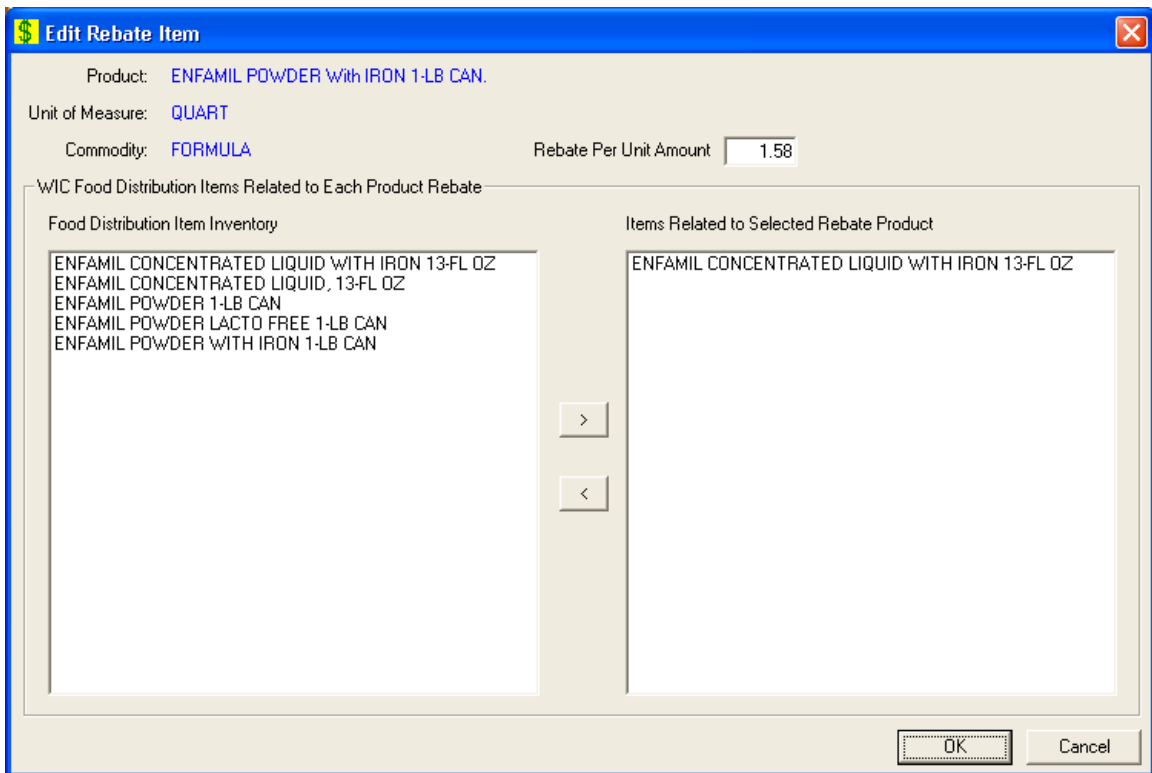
Edit Rebate Item

Product: ENFAMIL POWDER With IRON 1-LB CAN.

Unit of Measure: QUART

Commodity: FORMULA

Rebate Per Unit Amount 1.58

WIC Food Distribution Items Related to Each Product Rebate

Food Distribution Item Inventory

ENFAMIL CONCENTRATED LIQUID WITH IRON 13-FL OZ
ENFAMIL CONCENTRATED LIQUID, 13-FL OZ
ENFAMIL POWDER 1-LB CAN
ENFAMIL POWDER LACTO FREE 1-LB CAN
ENFAMIL POWDER WITH IRON 1-LB CAN

>

<

Items Related to Selected Rebate Product

ENFAMIL CONCENTRATED LIQUID WITH IRON 13-FL OZ

OK

Cancel